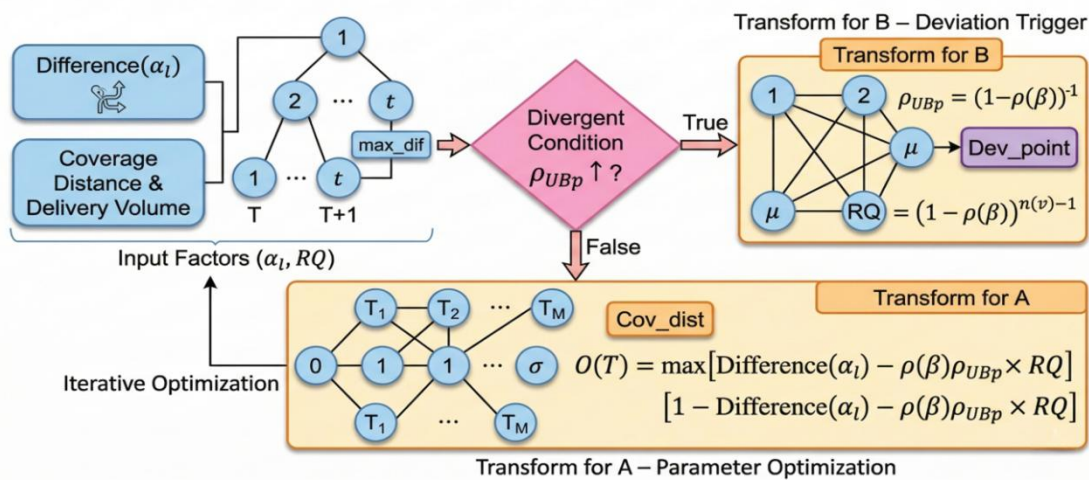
Transform for B – Deviation Trigger

Difference($\alpha_l$)

Coverage Distance & Delivery Volume

1

2

…

$t$

max_dif

1

…

$t$

T

T+1

Input Factors ($\alpha_l, RQ$)

Divergent Condition $\rho_{UBp} \uparrow$ ?

True

False

Transform for B

1

2

$\rho_{UBp} = (1-\rho(\beta))^{-1}$

$\mu$

Dev_point

$\mu$

RQ

$= (1-\rho(\beta))^{n(v)-1}$

Transform for A

$T_1$

$T_2$

…

$T_M$

Cov_dist

0

1

1

…

$\sigma$

$T_1$

…

$T_M$

Iterative Optimization

$O(T) = \max[\text{Difference}(\alpha_l) - \rho(\beta)\rho_{UBp} \times RQ]$

$[1 - \text{Difference}(\alpha_l) - \rho(\beta)\rho_{UBp} \times RQ]$

Transform for A – Parameter Optimization